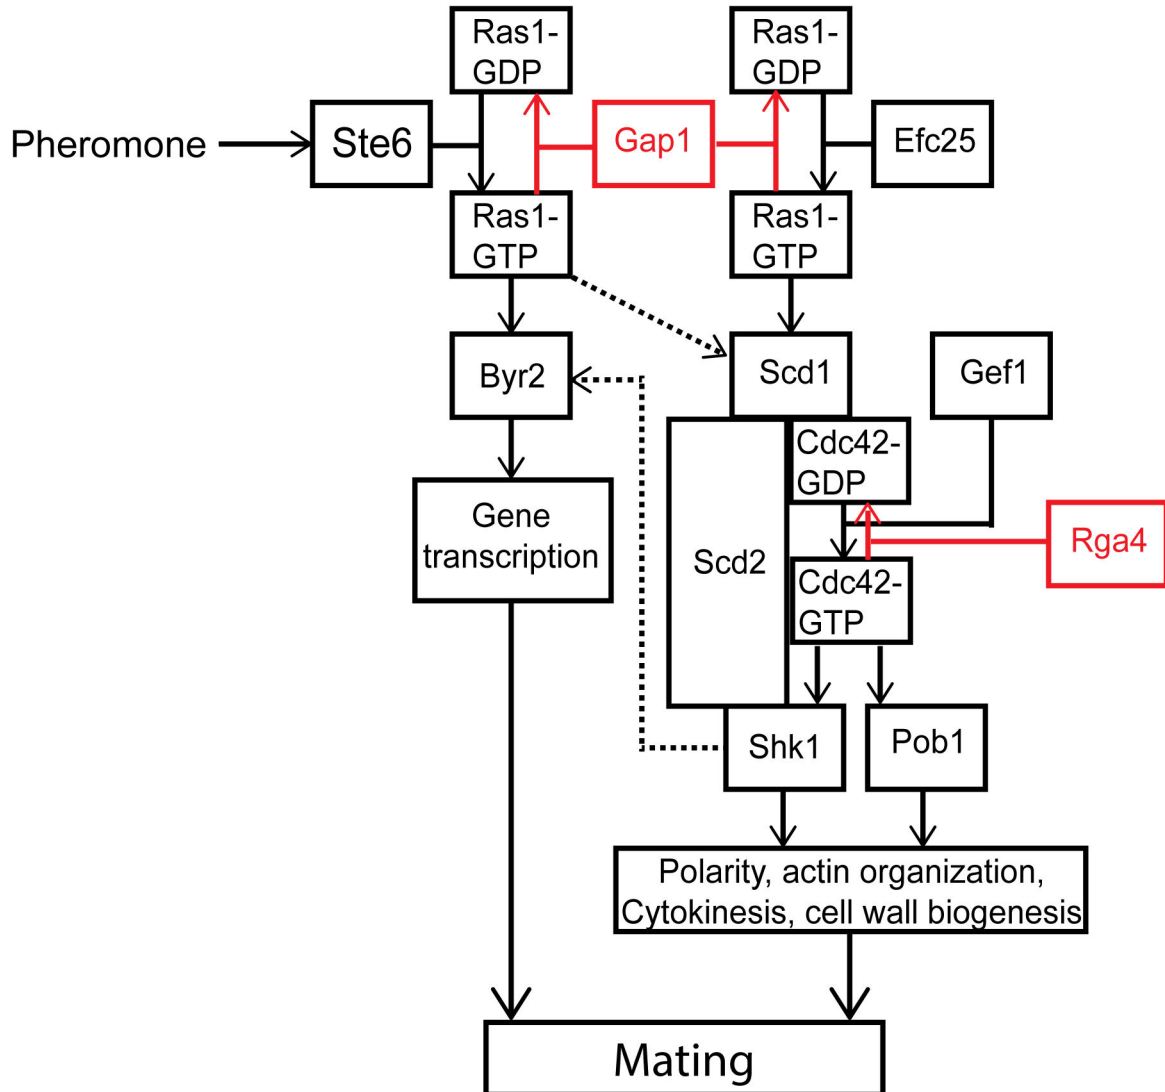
Ras1-GDP

Ras1-GDP

Pheromone

Ste6

Gap1

Efc25

Ras1-GTP

Ras1-GTP

Byr2

Scd1

Gef1

Cdc42-GDP

Scd2

Gene transcription

Rga4

Cdc42-GTP

Shk1

Pob1

Polarity, actin organization, Cytokinesis, cell wall biogenesis

Mating